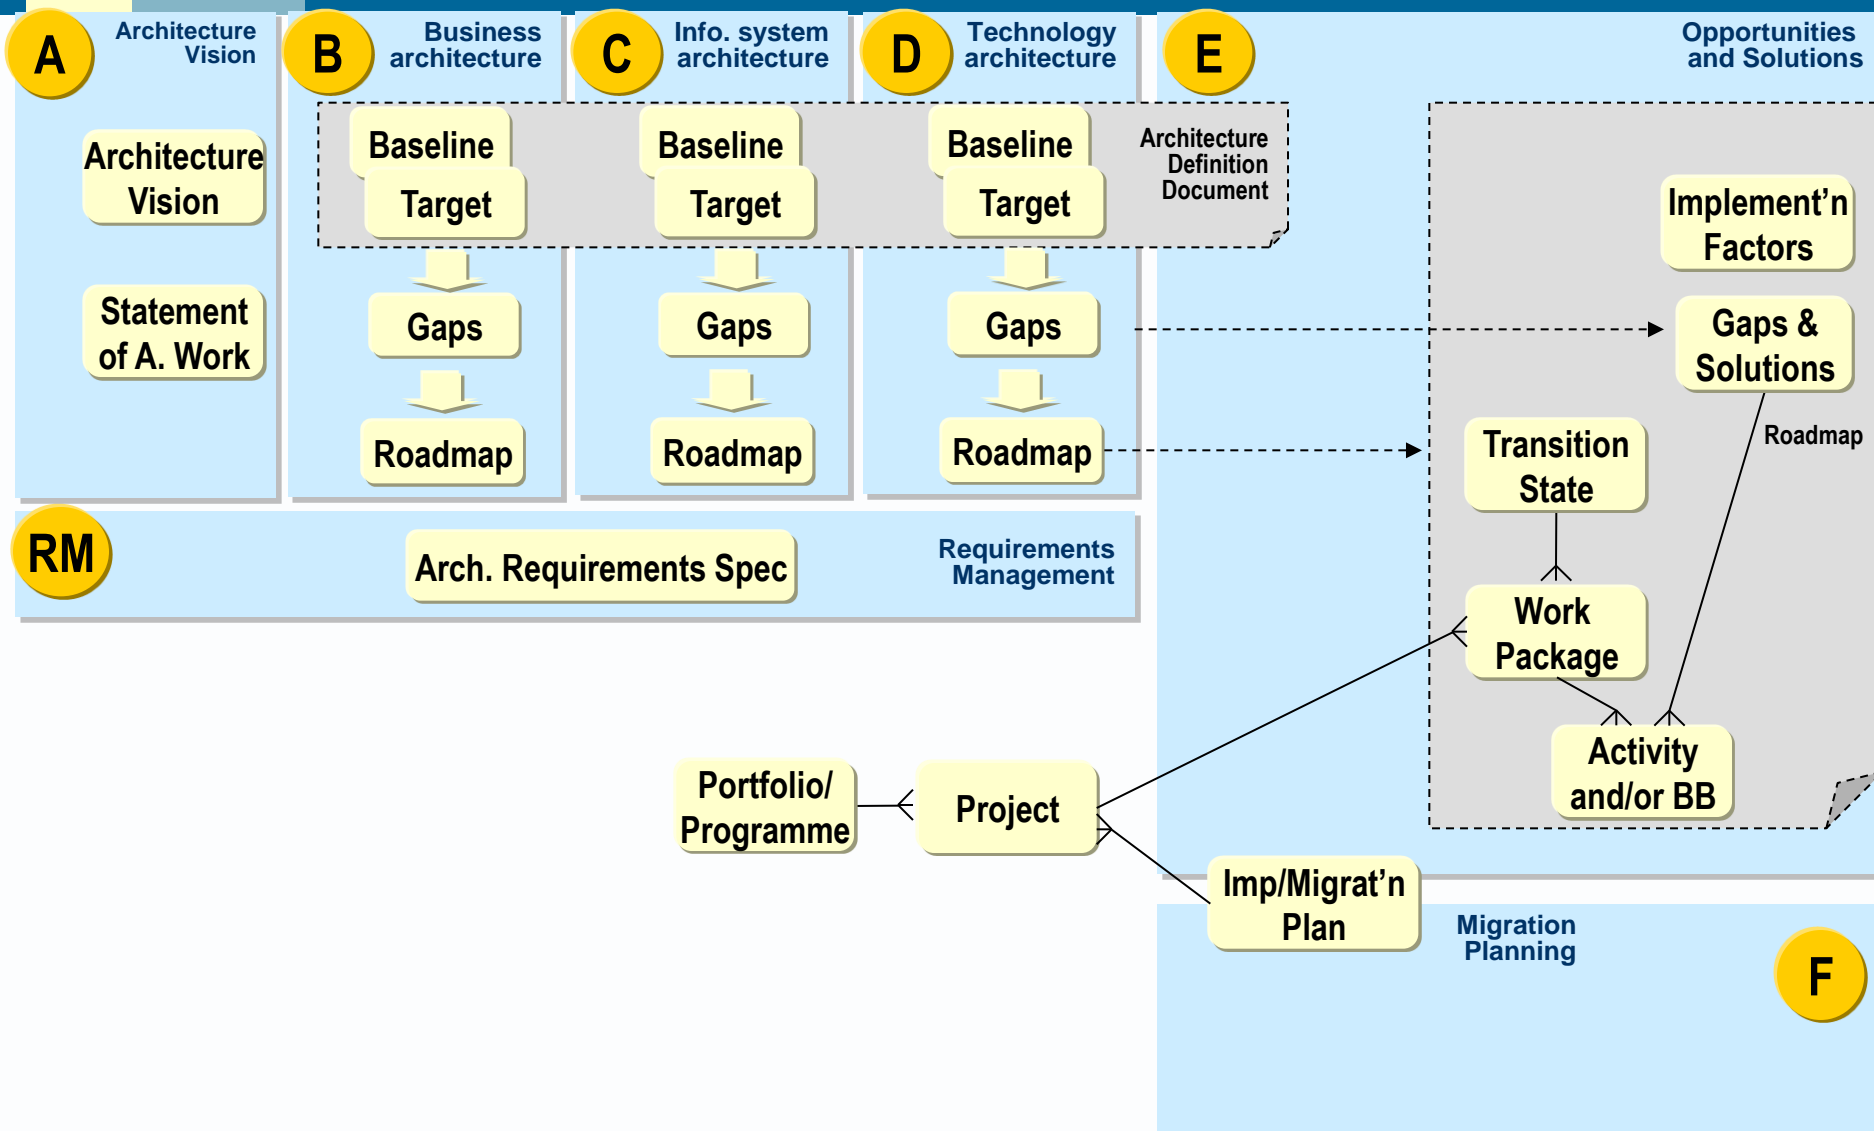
A
Architecture Vision

Architecture Vision

Statement of A. Work

B
Business architecture

C
Info. system architecture

D
Technology architecture

E
Opportunities and Solutions

Baseline
Target

Baseline
Target

Baseline
Target

Architecture Definition Document

Gaps
Roadmap

Gaps
Roadmap

Gaps
Roadmap

Implement'n Factors

Gaps & Solutions

Roadmap

Transition State

Work Package

Activity and/or BB

RM
Arch. Requirements Spec
Requirements Management

Portfolio/ Programme

Project

Imp/Migrat'n Plan

Migration Planning

F